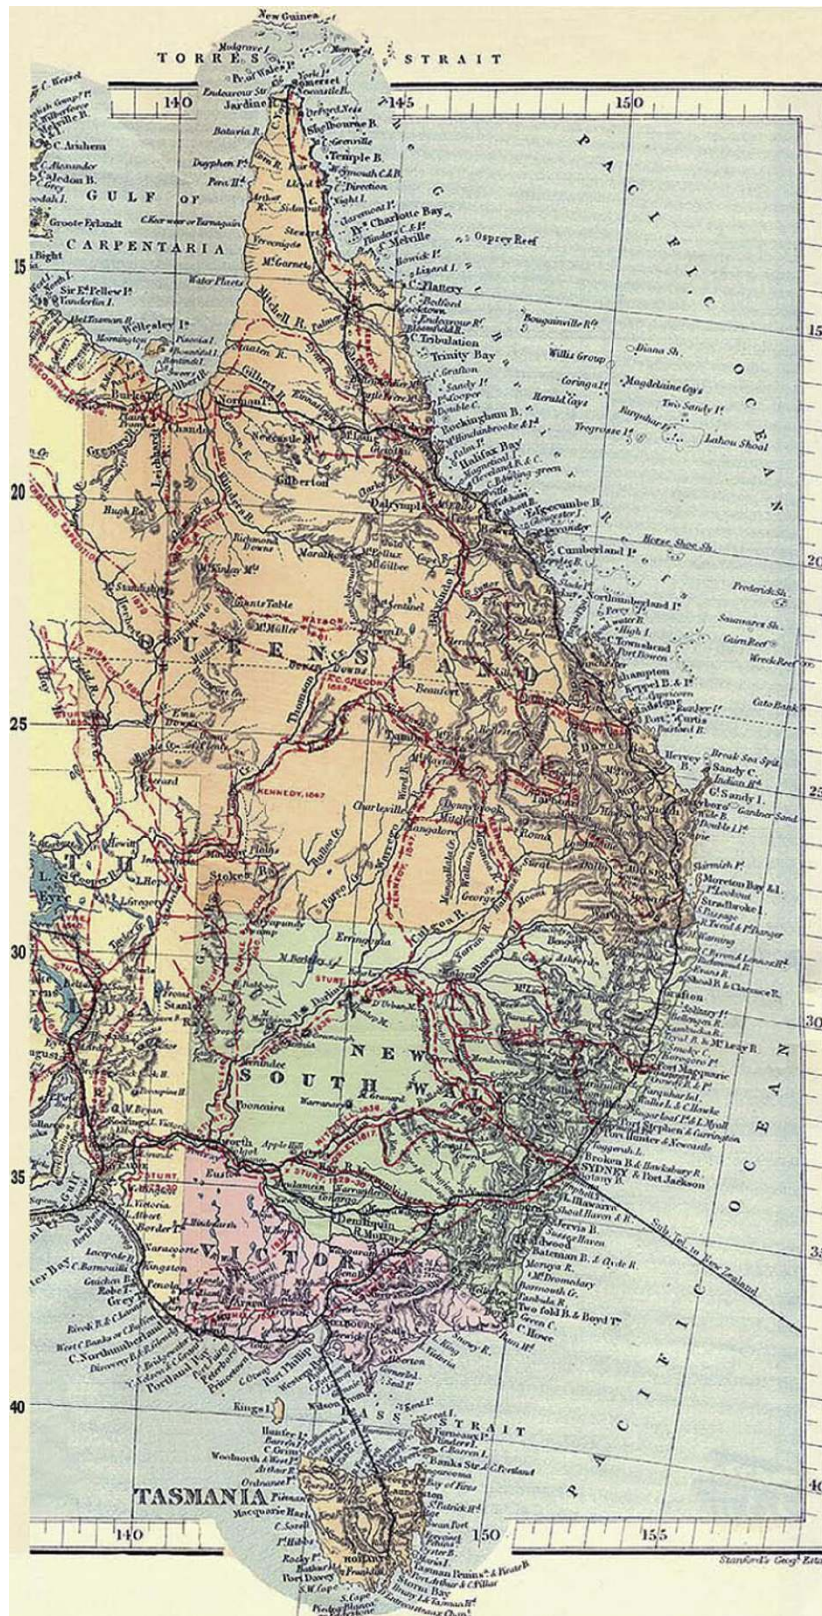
New Guinea
TORRES STRAIT
140
145
150
155
15
20
25
30
35
40
C. Arnhem
GULF OF CARPENTARIA
Groote Eylandt
Sir Edw. Pellew Is.
Wellesley Is.
Mornington
Jardine
Somerset
Batavia R.
Shelbourne B.
C. Grenville
Temple B.
Weymouth C. & B.
C. Direction
Princess Charlotte Bay
C. Melville
Osprey Reef
Lizard I.
C. Flattery
C. Bedford
Cooktown
C. Tribulation
Trinity Bay
Mitchell R.
Gilbert R.
Normanton
Burketown
Bougainville Rf.
Willis Group
Diana Sh.
Magdalaine Cays
Coringa Is.
Herald Cays
Rockingham B.
Halifax Bay
Gilberton
Dalrymple
C. Upstart
Cumberland Is.
Horse Shoe Sh.
Northumberland Is.
Frederick Sh.
Saumarez Sh.
Cato Bank
Wreck Reef
C. Townshend
Port Bowen
Rockhampton
Keppel B.
Port Curtis
Breaksea Spit
Sandy C.
Great Sandy I.
Hervey B.
Moreton Bay
Stradbroke I.
Pt. Lookout
QUEENSLAND
Richmond Downs
Thomson
Beaufort
Tambo
Charleville
Mitchell
Roma
Surat
Dalby
Stokes Ra.
Cooper Cr.
L. Eyre
Warrego R.
Maranoa R.
KENNEDY, 1847
A.C. GREGORY 1858
WATSON
PACIFIC OCEAN
NEW SOUTH WALES
Grafton
Clarence R.
Port Macquarie
Port Stephens
Port Hunter & Newcastle
SYDNEY & Port Jackson
Broken B. & Hawkesbury R.
Botany B.
Jervis B.
Bateman B. & Clyde R.
Twofold B. & Boyd Tn.
Green C.
C. Howe
Balranald
Deniliquin
Albury
R. Murray
Darling R.
Wilcannia
Booncaira
STURT
VICTORIA
MELBOURNE
Port Phillip
C. Otway
Portland Bay
Warrnambool
Kingston
Naracoorte
Guichen B.
Robe
C. Northumberland
Kings I.
BASS STRAIT
Flinders I.
Banks Str.
TASMANIA
Macquarie Harb.
HOBART
Storm Bay
Port Davey
Tasman Penins.
Sub. Tel. to New Zealand
Stanford's Geog! Estab.